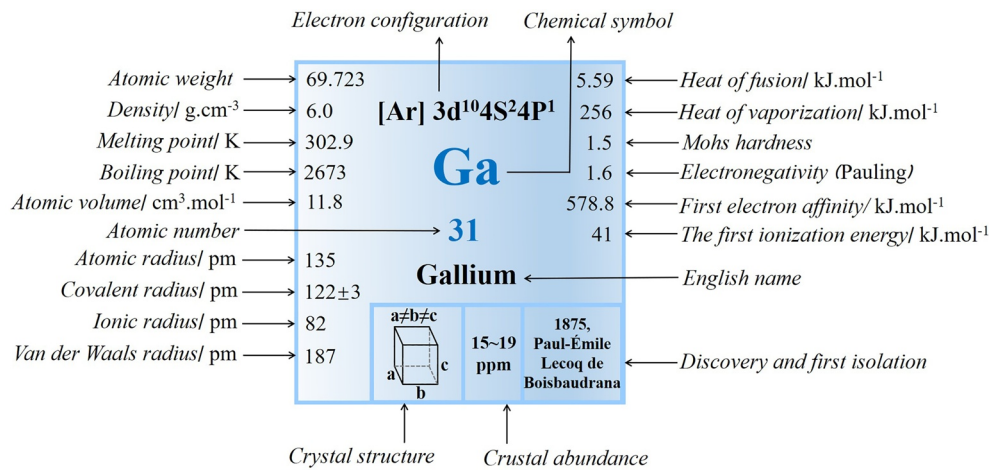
Electron configuration

Chemical symbol

Atomic weight 69.723

Density/ g.cm$^{-3}$ 6.0

Melting point/ K 302.9

Boiling point/ K 2673

Atomic volume/ cm$^{3}$.mol$^{-1}$ 11.8

Atomic number

Atomic radius/ pm 135

Covalent radius/ pm 122±3

Ionic radius/ pm 82

Van der Waals radius/ pm 187

[Ar] 3d$^{10}$4S$^{2}$4P$^{1}$

Ga

31

Gallium

5.59 Heat of fusion/ kJ.mol$^{-1}$

256 Heat of vaporization/ kJ.mol$^{-1}$

1.5 Mohs hardness

1.6 Electronegativity (Pauling)

578.8 First electron affinity/ kJ.mol$^{-1}$

41 The first ionization energy/ kJ.mol$^{-1}$

English name

a≠b≠c

a b c

15~19 ppm

1875, Paul-Émile Lecoq de Boisbaudrana

Discovery and first isolation

Crystal structure

Crustal abundance